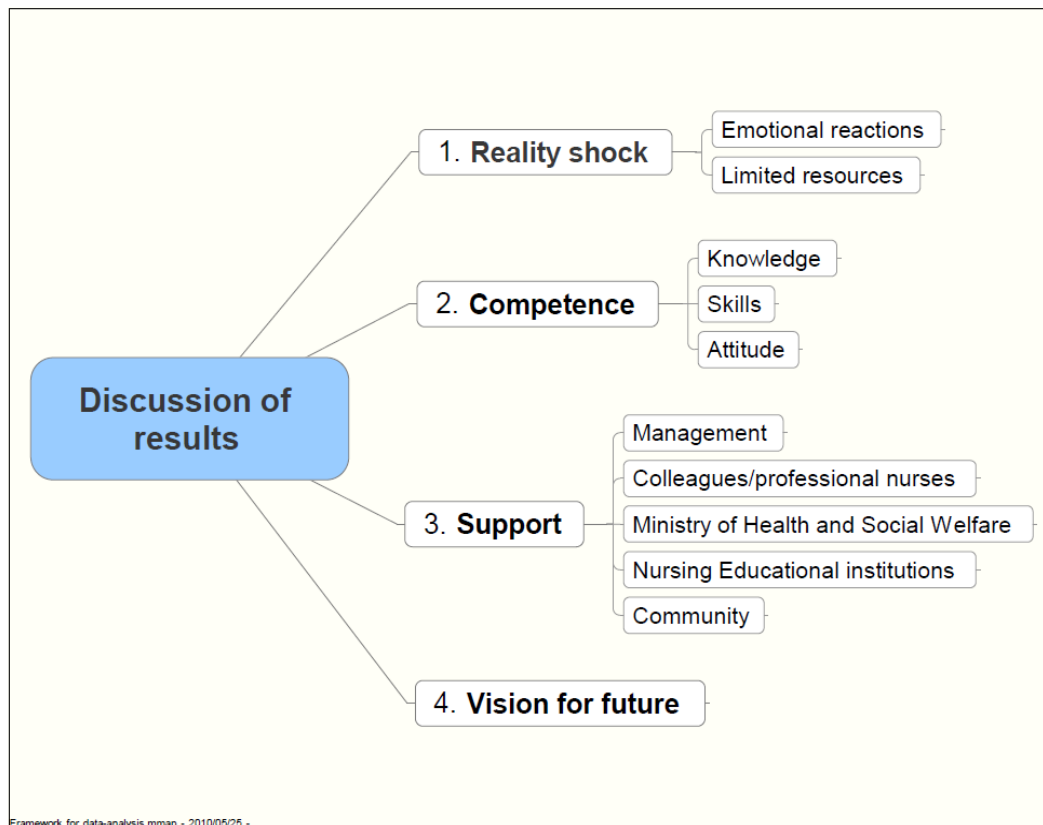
Discussion of results

1. Reality shock

Emotional reactions

Limited resources

2. Competence

Knowledge

Skills

Attitude

3. Support

Management

Colleagues/professional nurses

Ministry of Health and Social Welfare

Nursing Educational institutions

Community

4. Vision for future

Framework for data-analysis.mmap - 2010/05/25 -